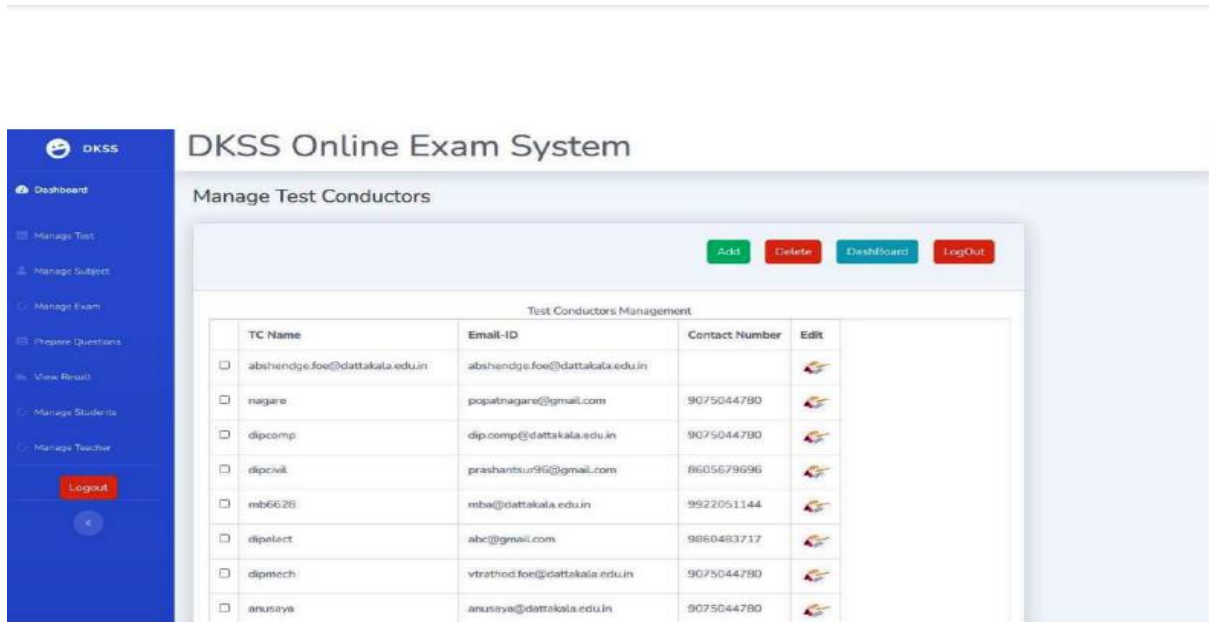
DKSS

Dashboard

Manage Test

Manage Subject

Manage Exam

Prepare Questions

View Result

Manage Students

Manage Teacher

Logout

<

DKSS Online Exam System

Manage Test Conductors

Add Delete DashBoard LogOut

Test Conductors Management

| | TC Name | Email-ID | Contact Number | Edit |
|---|---|---|---|---|
| | abshendge.foe@dattakala.edu.in | abshendge.foe@dattakala.edu.in | | |
| | nagare | popatnagare@gmail.com | 9075044780 | |
| | dipcomp | dip.comp@dattakala.edu.in | 9075044780 | |
| | dipcivil | prashantsur96@gmail.com | 8605679696 | |
| | mb6628 | mba@dattakala.edu.in | 9922051144 | |
| | dipelect | abc@gmail.com | 9860483717 | |
| | dipmech | vtrathod.foe@dattakala.edu.in | 9075044780 | |
| | anusaya | anusaya@dattakala.edu.in | 9075044780 | |